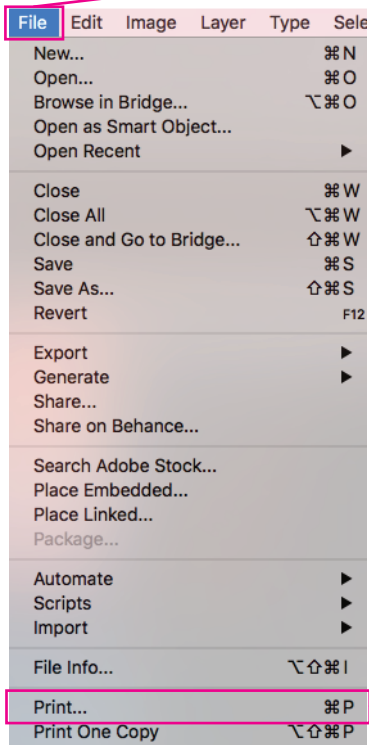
File Edit Image Layer Type Sele

New... ⌘N
Open... ⌘O
Browse in Bridge... ⌥⌘O
Open as Smart Object...
Open Recent ▶

Close ⌘W
Close All ⌥⌘W
Close and Go to Bridge... ⇧⌘W
Save ⌘S
Save As... ⇧⌘S
Revert F12

Export ▶
Generate ▶
Share...
Share on Behance...

Search Adobe Stock...
Place Embedded...
Place Linked...
Package...

Automate ▶
Scripts ▶
Import ▶

File Info... ⌥⇧⌘I

Print... ⌘P
Print One Copy ⌥⇧⌘P